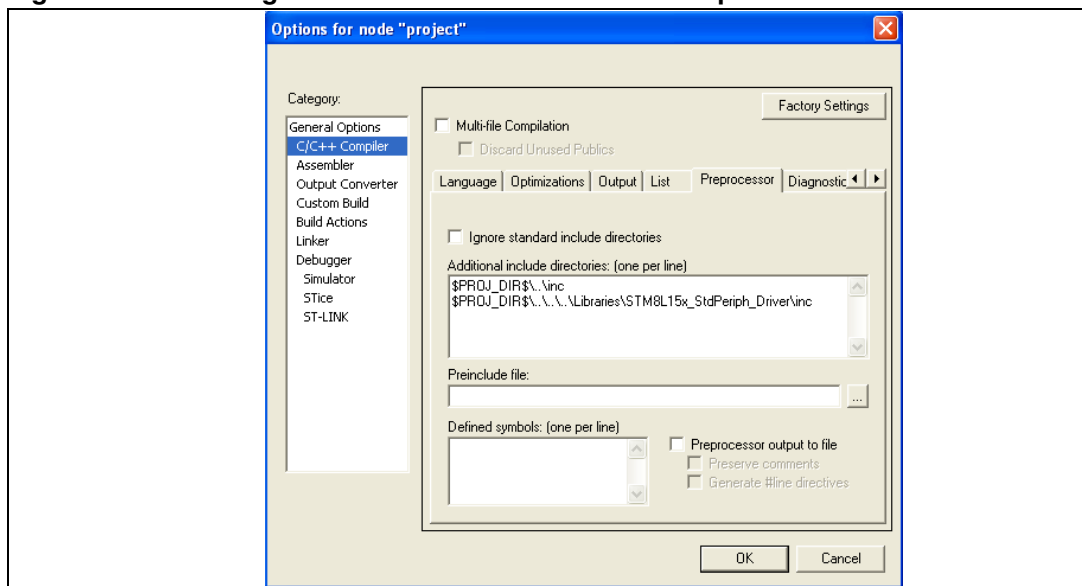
Options for node "project"

Category:
General Options
C/C++ Compiler
Assembler
Output Converter
Custom Build
Build Actions
Linker
Debugger
Simulator
STice
ST-LINK

Factory Settings

Multi-file Compilation
Discard Unused Publics

Language | Optimizations | Output | List | Preprocessor | Diagnostic

Ignore standard include directories

Additional include directories: (one per line)
$PROJ_DIR$\..\inc
$PROJ_DIR$\..\..\..\Libraries\STM8L15x_StdPeriph_Driver\inc

Preinclude file:
...

Defined symbols: (one per line)

Preprocessor output to file
Preserve comments
Generate #line directives

OK
Cancel